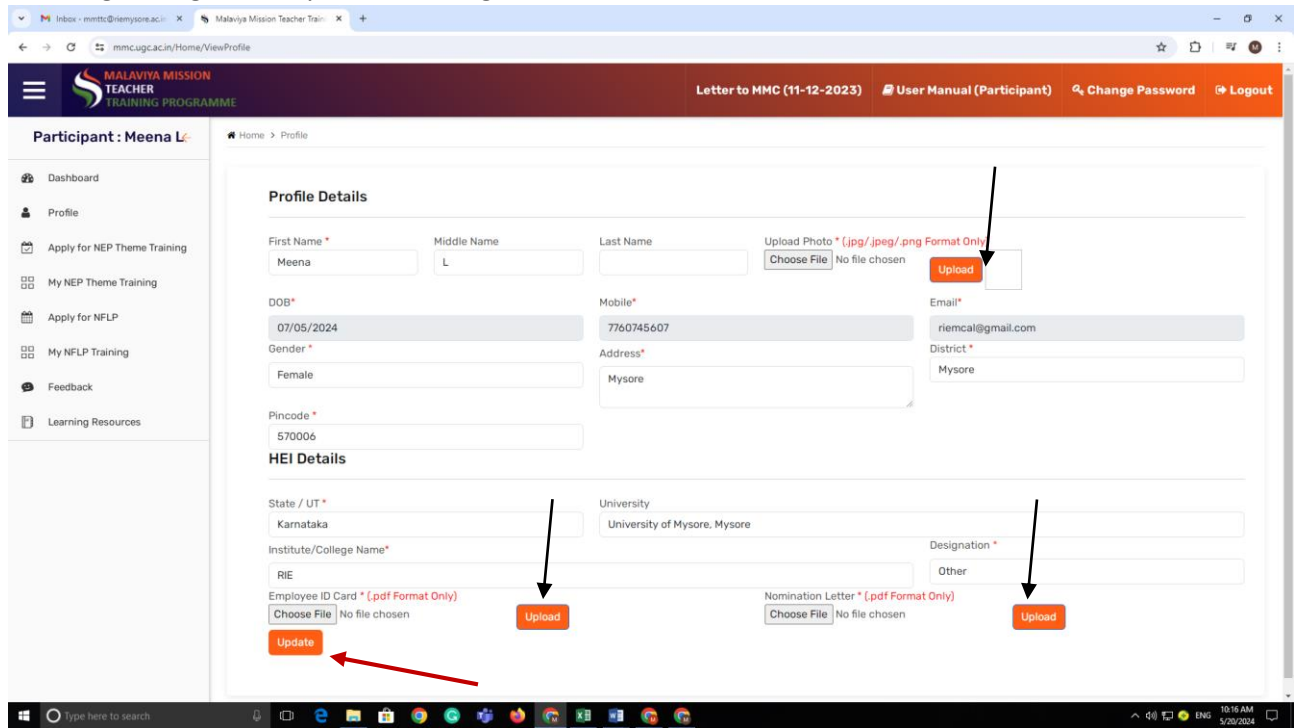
Inbox - mmttc@riemysore.ac.in ×
Malaviya Mission Teacher Traini ×
+
mmc.ugc.ac.in/Home/ViewProfile

MALAVIYA MISSION TEACHER TRAINING PROGRAMME

Letter to MMC (11-12-2023)
User Manual (Participant)
Change Password
Logout

Participant : Meena L

Home > Profile

Dashboard
Profile
Apply for NEP Theme Training
My NEP Theme Training
Apply for NFLP
My NFLP Training
Feedback
Learning Resources

Profile Details

First Name *
Meena
Middle Name
L
Last Name
Upload Photo * (.jpg/.jpeg/.png Format Only)
Choose File No file chosen
Upload

DOB*
07/05/2024
Mobile*
7760745607
Email*
riemcal@gmail.com
Gender *
Female
Address*
Mysore
District *
Mysore
Pincode *
570006

HEI Details

State / UT *
Karnataka
University
University of Mysore, Mysore
Institute/College Name*
RIE
Designation *
Other
Employee ID Card * (.pdf Format Only)
Choose File No file chosen
Upload
Nomination Letter * (.pdf Format Only)
Choose File No file chosen
Upload
Update

Type here to search
ENG 10:16 AM 5/20/2024